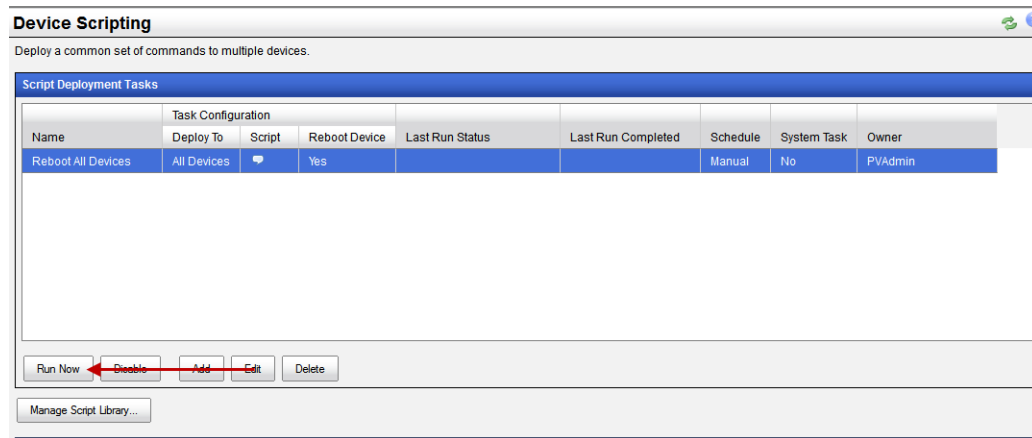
Device Scripting

Deploy a common set of commands to multiple devices.

Script Deployment Tasks

| Name | Task Configuration: Deploy To | Task Configuration: Script | Task Configuration: Reboot Device | Last Run Status | Last Run Completed | Schedule | System Task | Owner |
|---|---|---|---|---|---|---|---|---|
| Reboot All Devices | All Devices | | Yes | | | Manual | No | PVAdmin |

Run Now
Disable
Add
Edit
Delete

Manage Script Library...